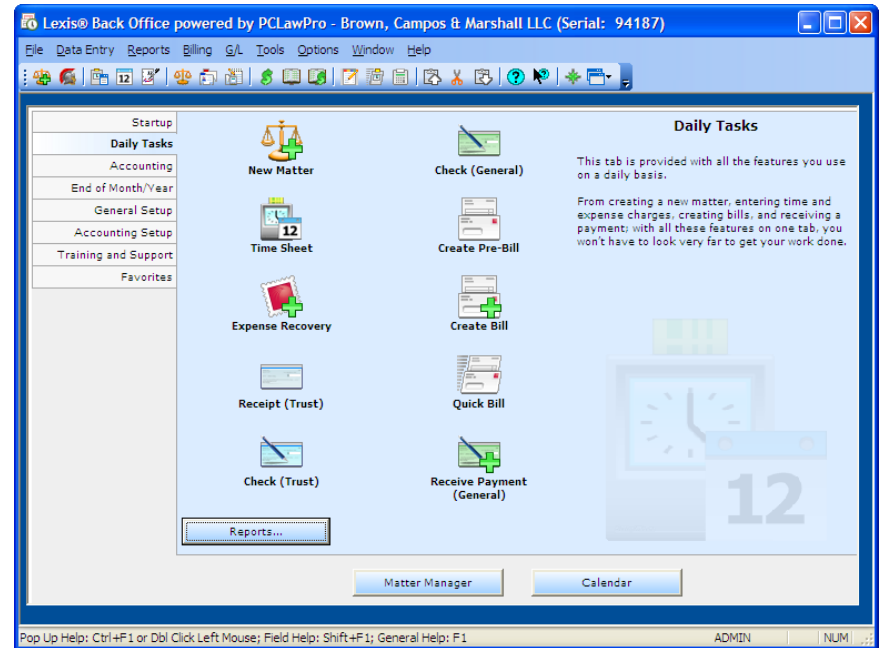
Lexis® Back Office powered by PCLawPro - Brown, Campos & Marshall LLC (Serial: 94187)

File Data Entry Reports Billing G/L Tools Options Window Help

Startup
Daily Tasks
Accounting
End of Month/Year
General Setup
Accounting Setup
Training and Support
Favorites

New Matter
Check (General)
Time Sheet
Create Pre-Bill
Expense Recovery
Create Bill
Receipt (Trust)
Quick Bill
Check (Trust)
Receive Payment (General)

Reports...

Daily Tasks

This tab is provided with all the features you use on a daily basis.

From creating a new matter, entering time and expense charges, creating bills, and receiving a payment; with all these features on one tab, you won't have to look very far to get your work done.

12

Matter Manager
Calendar

Pop Up Help: Ctrl+F1 or Dbl Click Left Mouse; Field Help: Shift+F1; General Help: F1
ADMIN
NUM